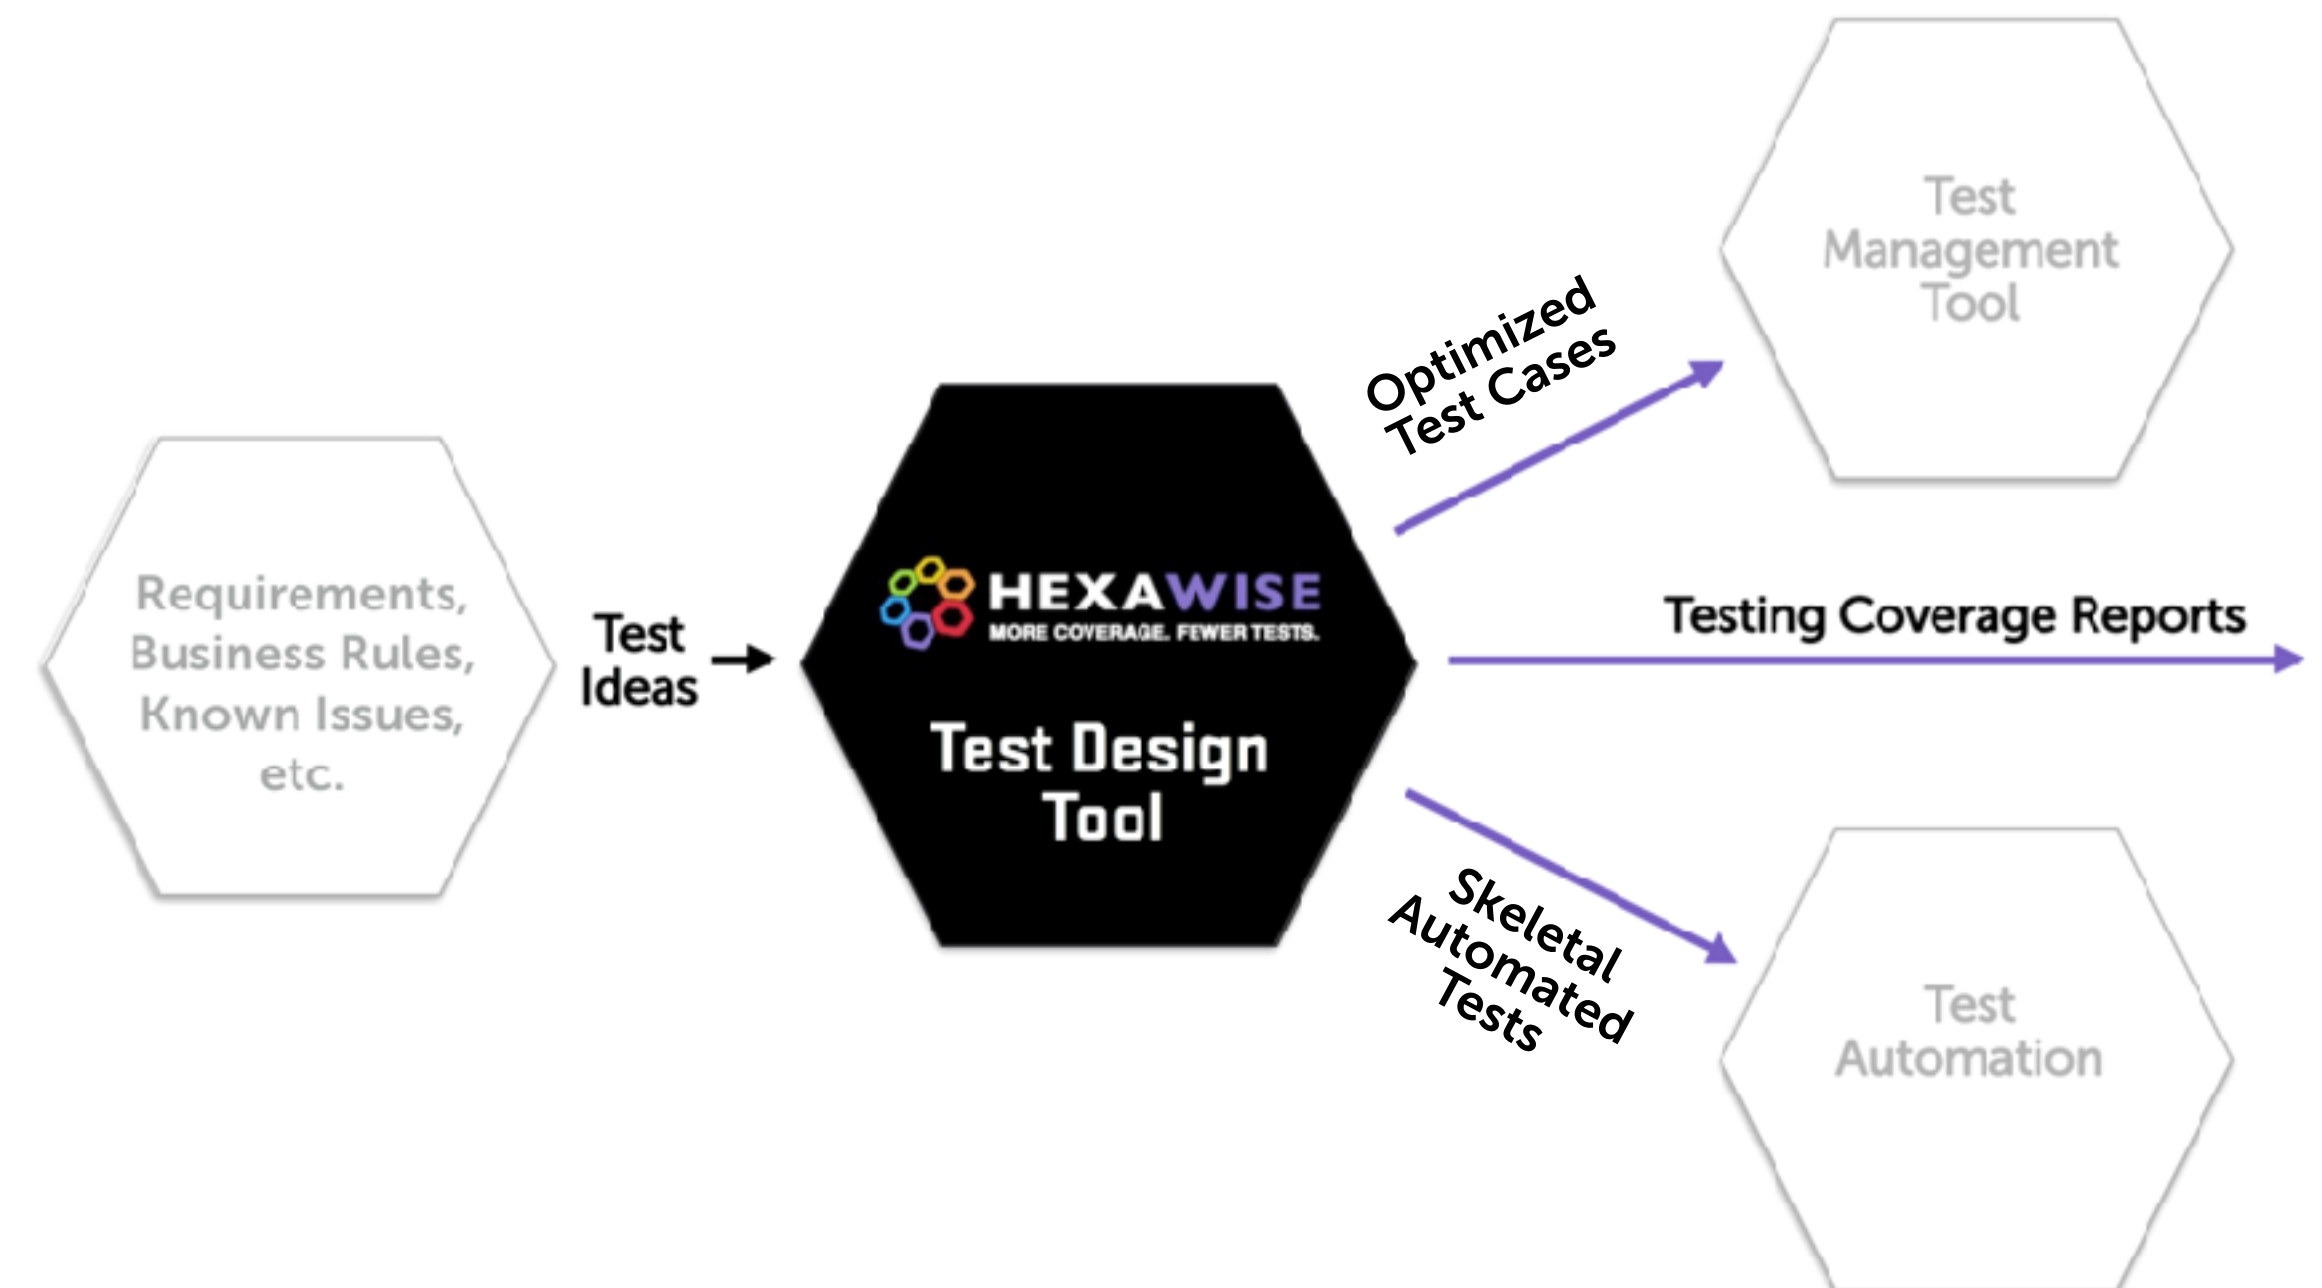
Requirements, Business Rules, Known Issues, etc.

Test Ideas

HEXAWISE
MORE COVERAGE. FEWER TESTS.

Test Design Tool

Optimized Test Cases

Test Management Tool

Testing Coverage Reports

Skeletal Automated Tests

Test Automation